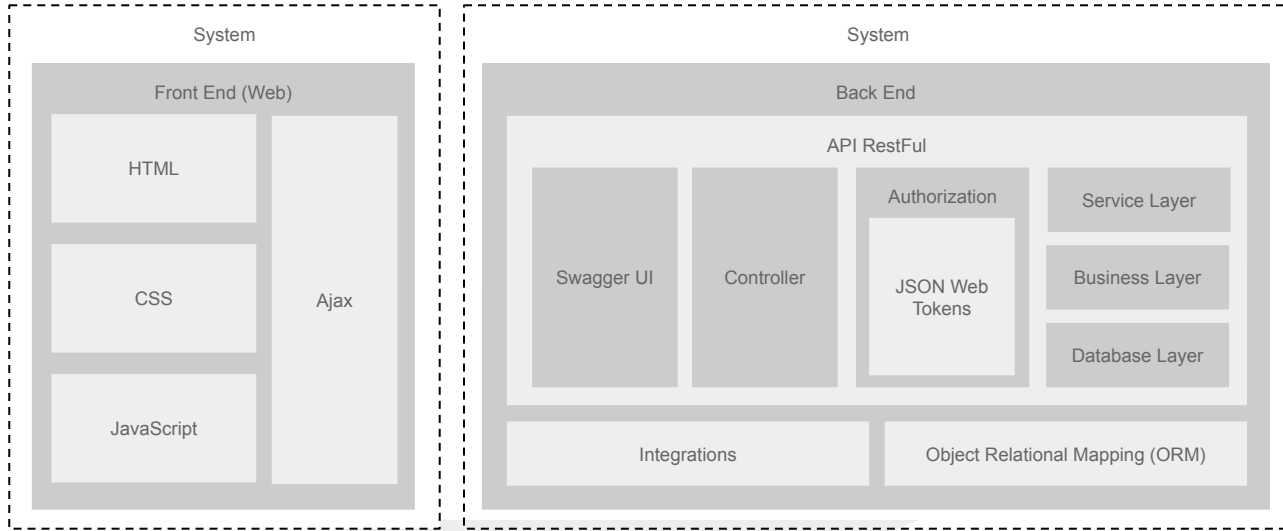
System

Front End (Web)

HTML

CSS

JavaScript

Ajax

System

Back End

API RestFul

Swagger UI

Controller

Authorization

JSON Web Tokens

Service Layer

Business Layer

Database Layer

Integrations

Object Relational Mapping (ORM)